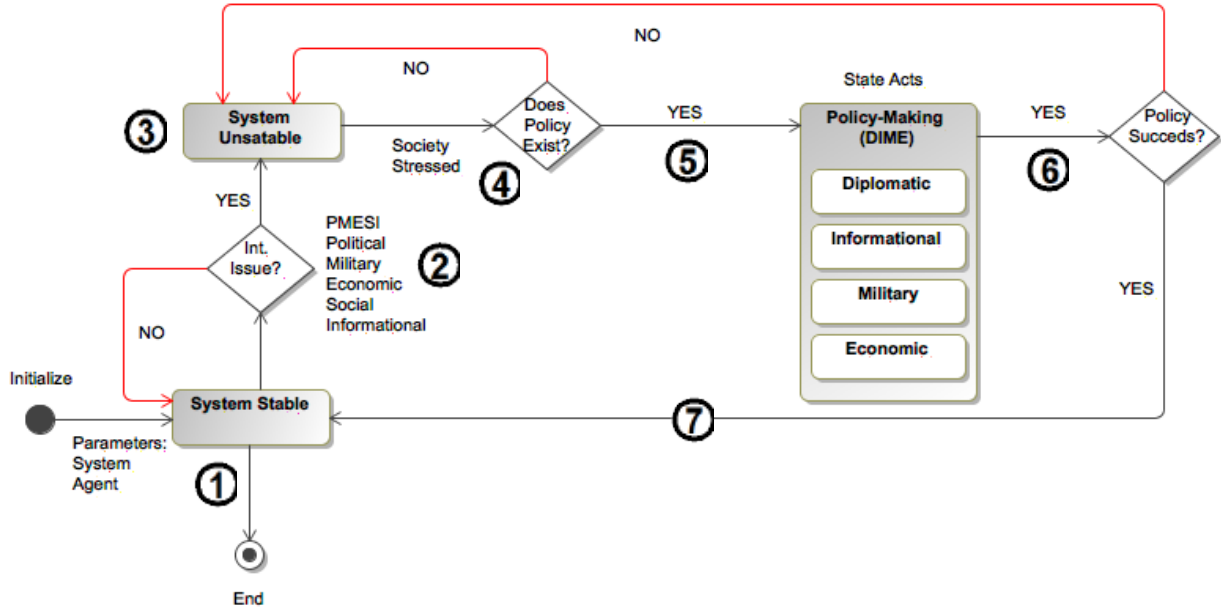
NO

NO

State Acts

3

System Unsatable

Society Stressed

Does Policy Exist?

4

YES

5

Policy-Making (DIME)

Diplomatic

Informational

Military

Economic

YES

6

Policy Succeds?

YES

PMESI
Political
Military
Economic
Social
Informational

2

Int. Issue?

NO

YES

Initialize

System Stable

Parameters:
System
Agent

1

7

End